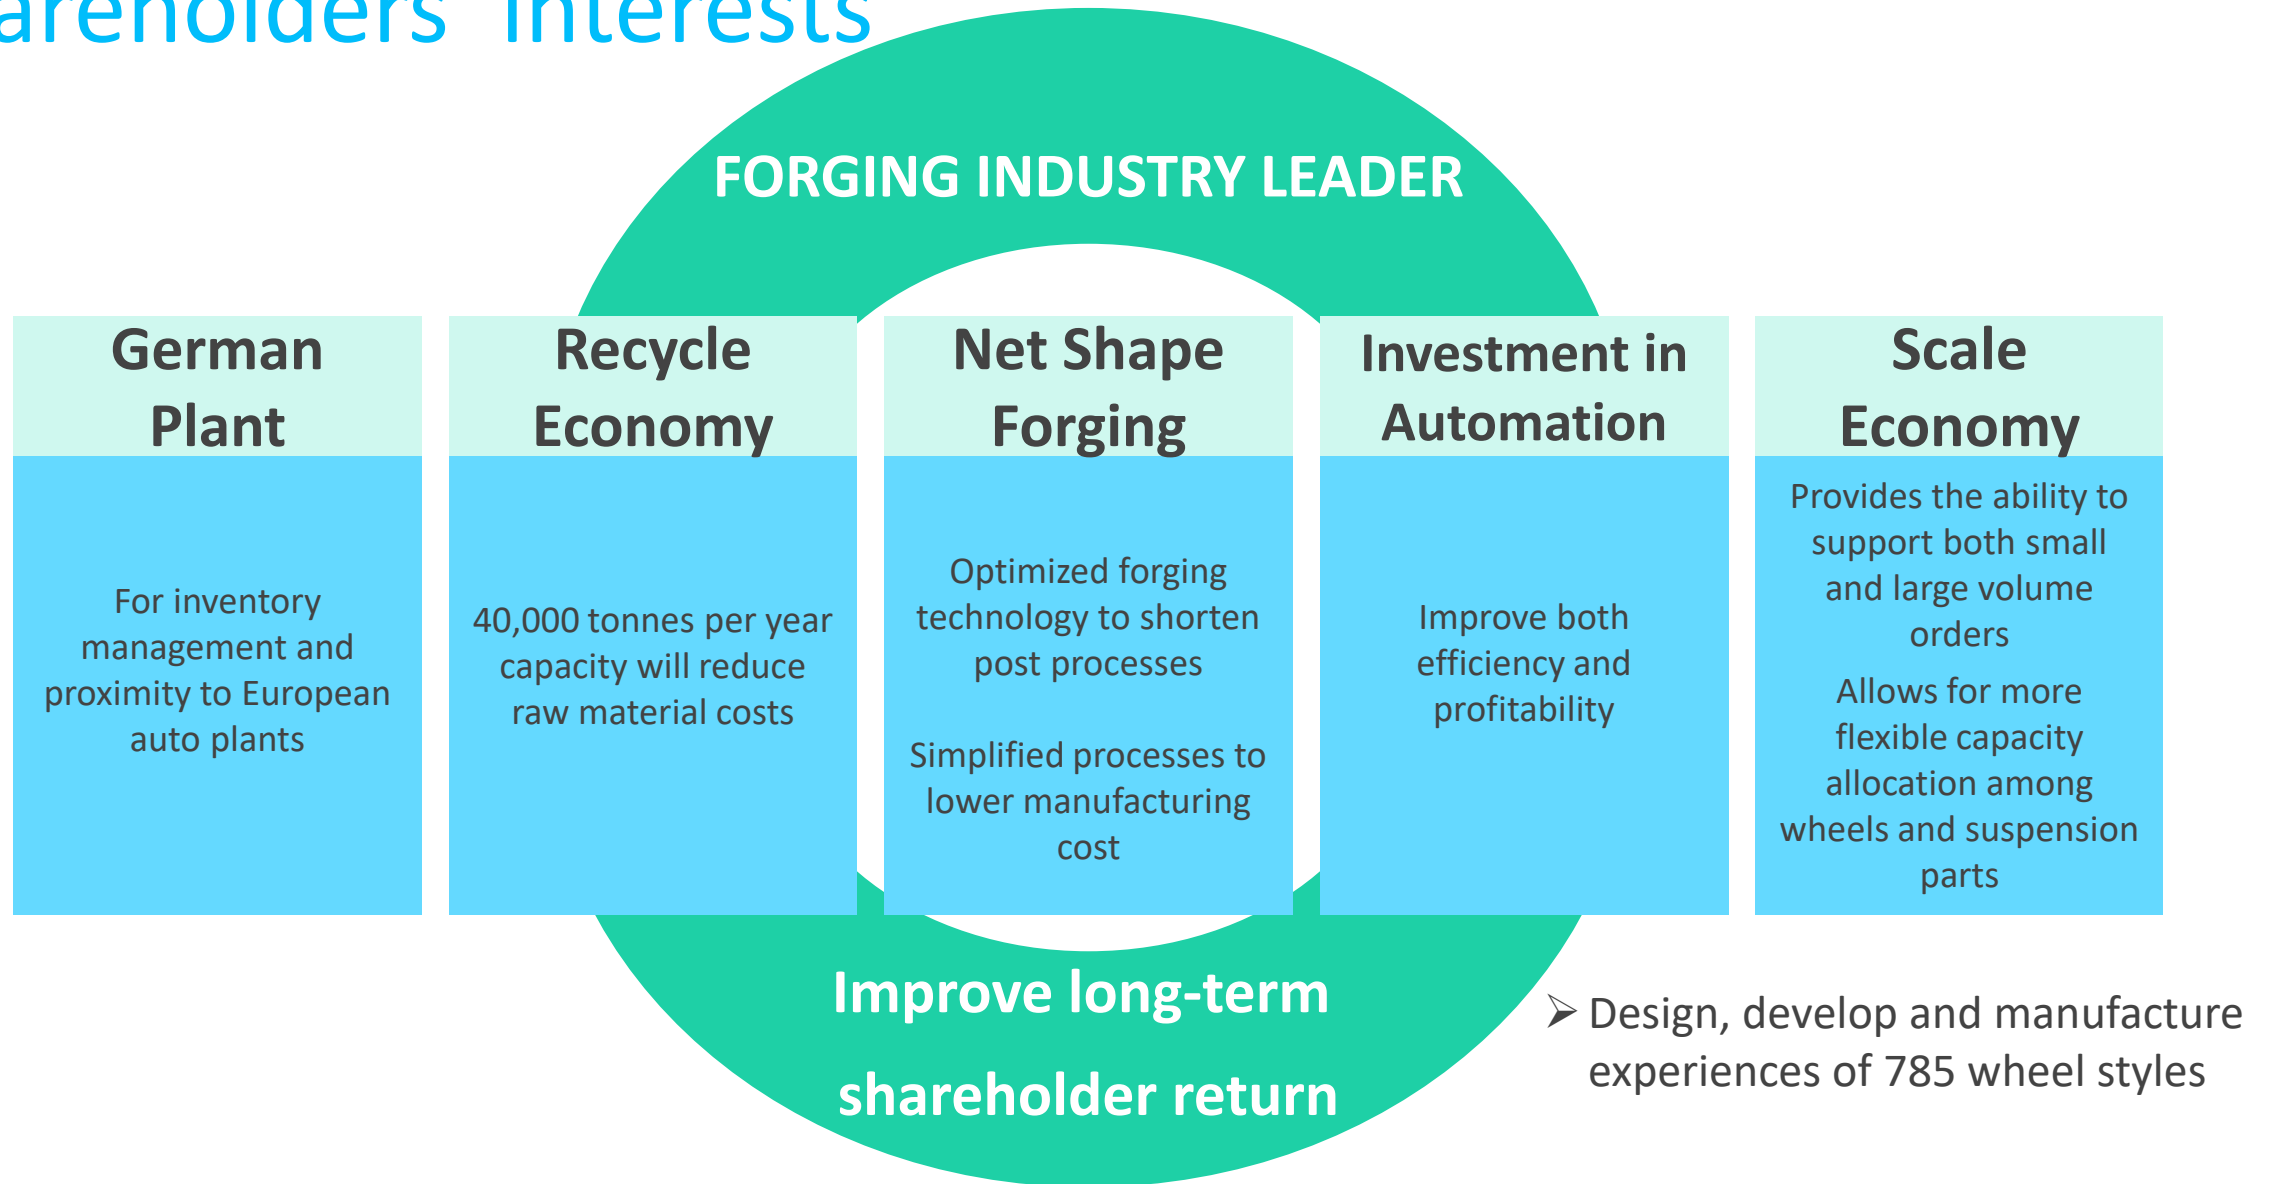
areholders' interests

FORGING INDUSTRY LEADER

German Plant

For inventory management and proximity to European auto plants

Recycle Economy

40,000 tonnes per year capacity will reduce raw material costs

Net Shape Forging

Optimized forging technology to shorten post processes

Simplified processes to lower manufacturing cost

Investment in Automation

Improve both efficiency and profitability

Scale Economy

Provides the ability to support both small and large volume orders

Allows for more flexible capacity allocation among wheels and suspension parts

Improve long-term shareholder return

➢ Design, develop and manufacture experiences of 785 wheel styles